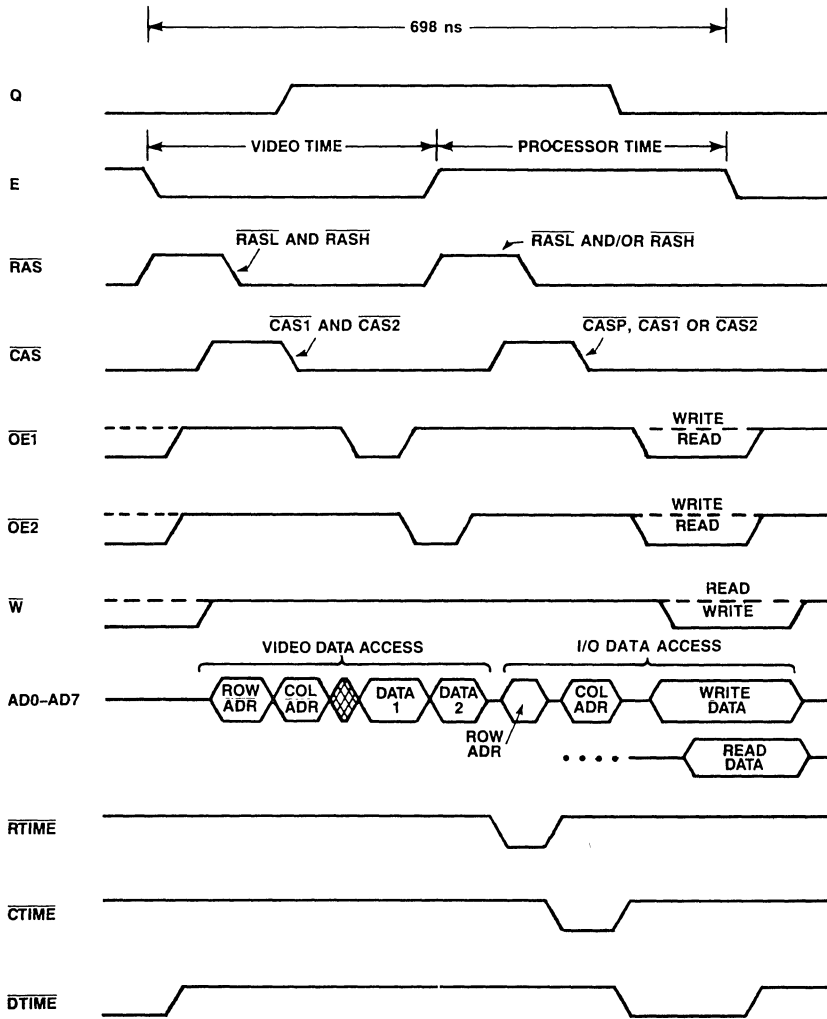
698 ns

Q

VIDEO TIME

PROCESSOR TIME

E

$\overline{RASL}$ AND $\overline{RASH}$

$\overline{RASL}$ AND/OR $\overline{RASH}$

$\overline{RAS}$

$\overline{CAS1}$ AND $\overline{CAS2}$

$\overline{CASP}$, $\overline{CAS1}$ OR $\overline{CAS2}$

$\overline{CAS}$

$\overline{OE1}$

WRITE

READ

$\overline{OE2}$

WRITE

READ

$\overline{W}$

READ

WRITE

VIDEO DATA ACCESS

I/O DATA ACCESS

AD0–AD7

ROW ADR

COL ADR

DATA 1

DATA 2

ROW ADR

COL ADR

WRITE DATA

READ DATA

$\overline{RTIME}$

$\overline{CTIME}$

$\overline{DTIME}$